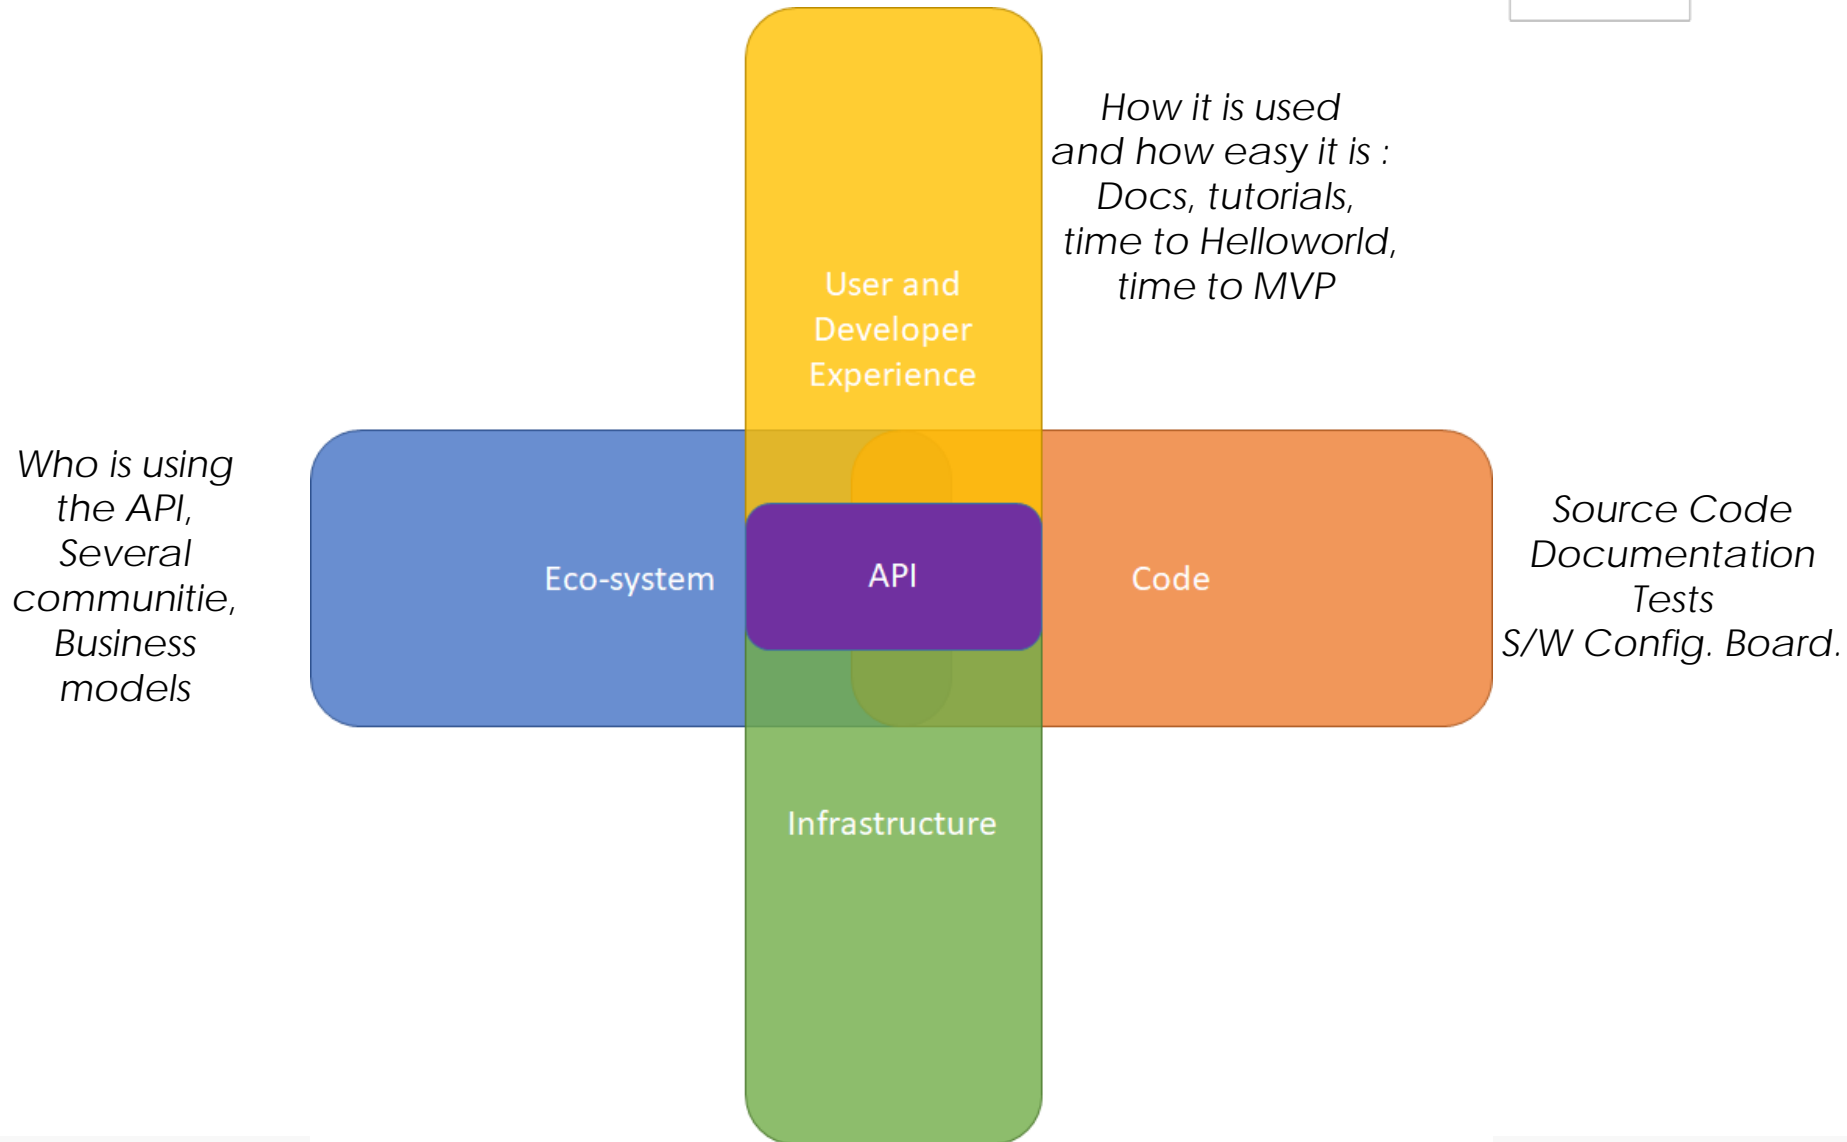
How it is used
and how easy it is :
Docs, tutorials,
time to Helloworld,
time to MVP

User and
Developer
Experience

Who is using
the API,
Several
communitie,
Business
models

Eco-system

API

Code

Source Code
Documentation
Tests
S/W Config. Board.

Infrastructure